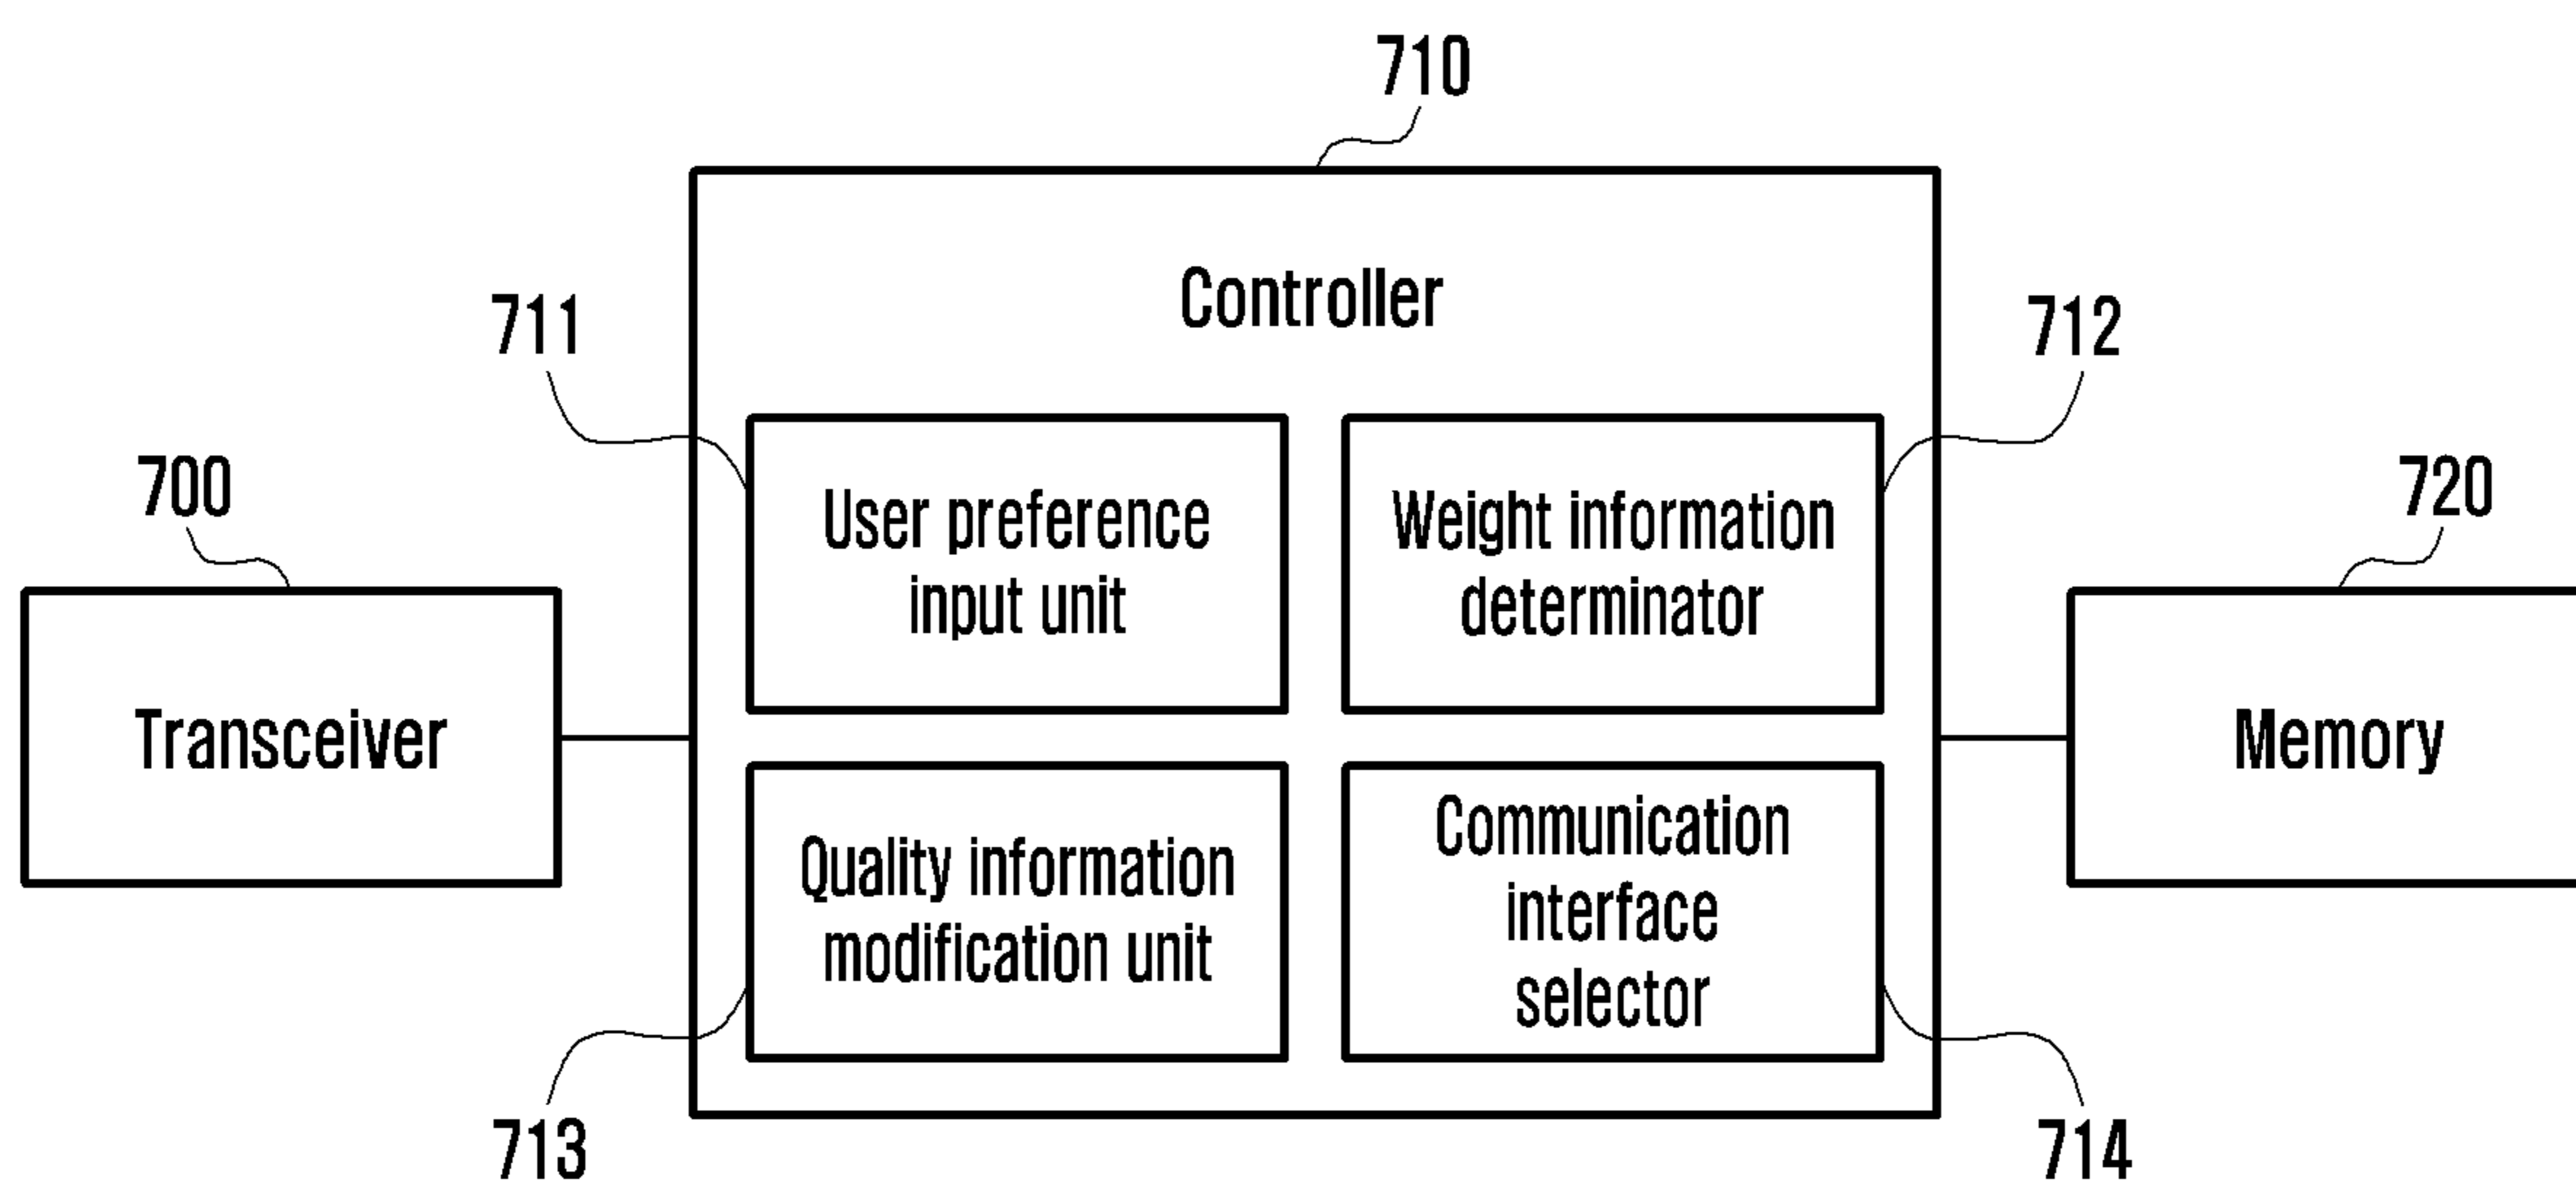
710

Controller

711

712

700

720

User preference input unit

Weight information determinator

Transceiver

Memory

Quality information modification unit

Communication interface selector

713

714